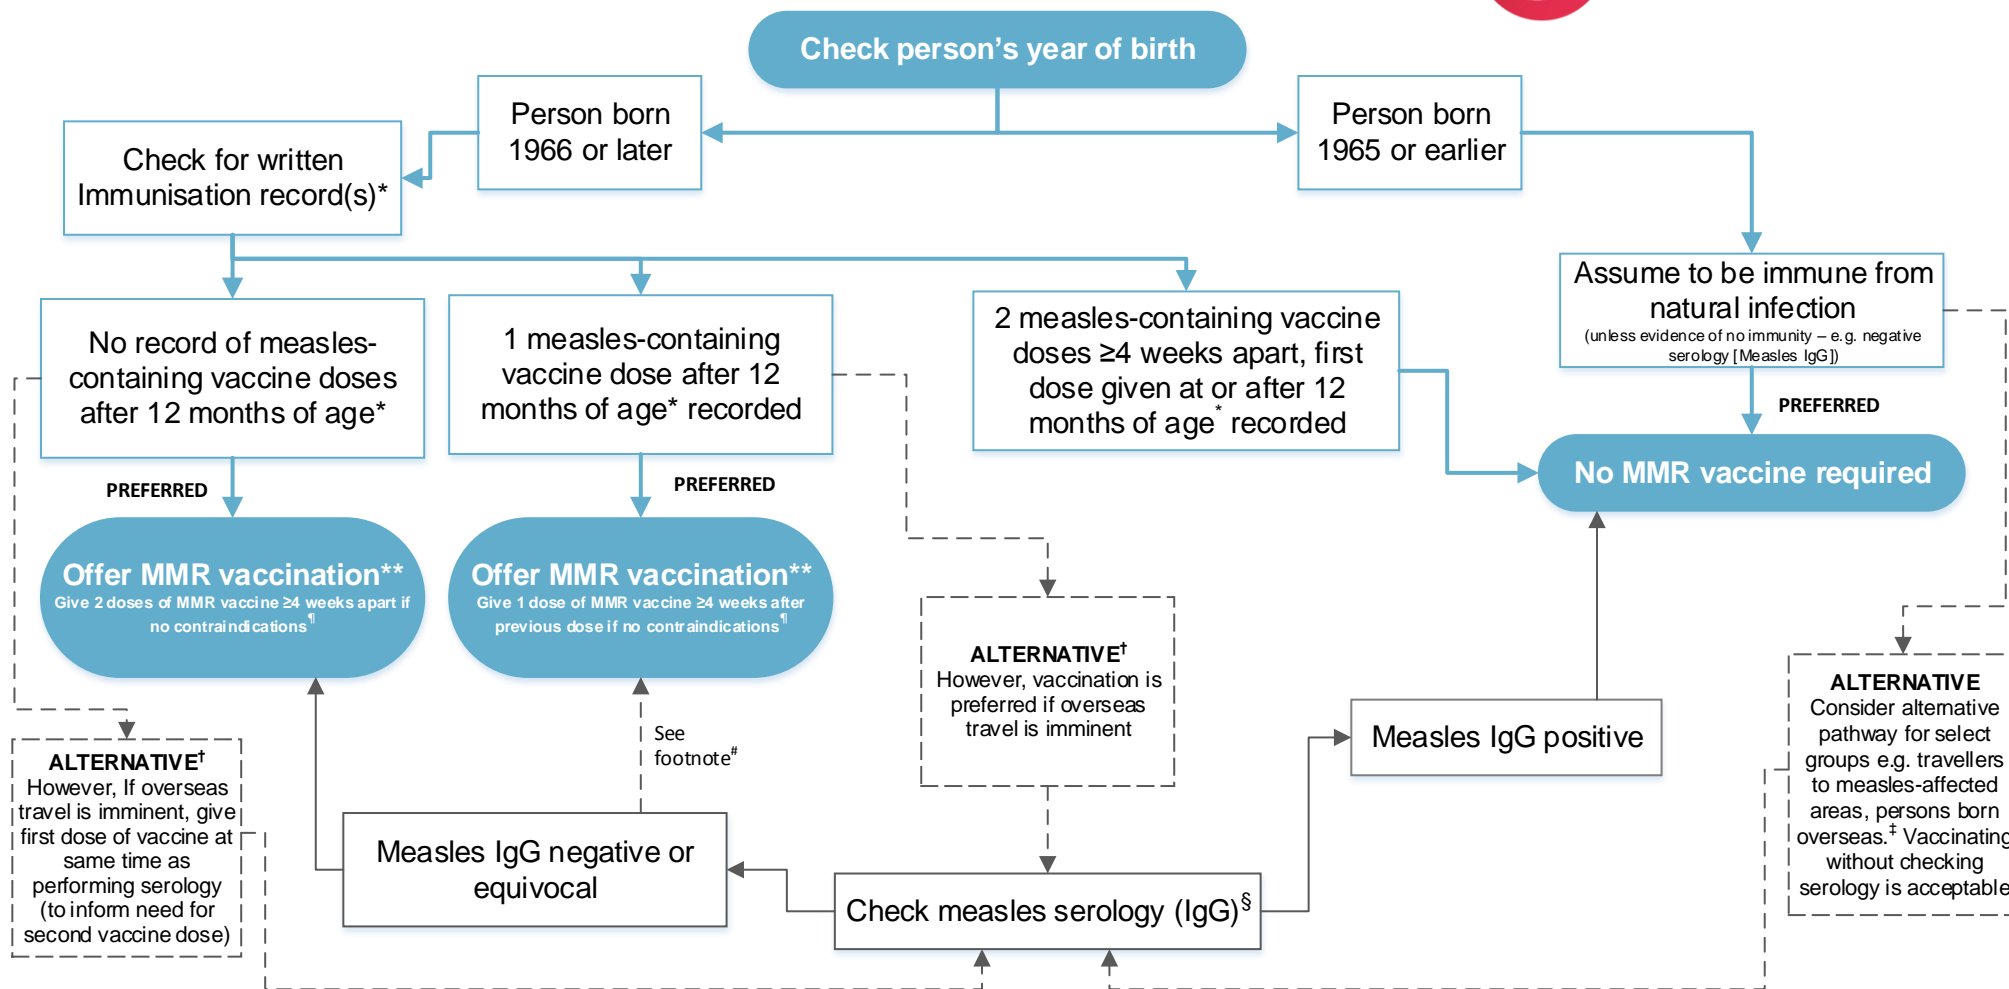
Check person's year of birth

Person born 1966 or later

Person born 1965 or earlier

Check for written Immunisation record(s)*

Assume to be immune from natural infection
(unless evidence of no immunity – e.g. negative serology [Measles IgG])

No record of measles-containing vaccine doses after 12 months of age*

1 measles-containing vaccine dose after 12 months of age* recorded

2 measles-containing vaccine doses ≥4 weeks apart, first dose given at or after 12 months of age* recorded

PREFERRED

No MMR vaccine required

PREFERRED

PREFERRED

Offer MMR vaccination**
Give 2 doses of MMR vaccine ≥4 weeks apart if no contraindications¶

Offer MMR vaccination**
Give 1 dose of MMR vaccine ≥4 weeks after previous dose if no contraindications¶

ALTERNATIVE†
However, vaccination is preferred if overseas travel is imminent

ALTERNATIVE
Consider alternative pathway for select groups e.g. travellers to measles-affected areas, persons born overseas.‡ Vaccinating without checking serology is acceptable

Measles IgG positive

See footnote#

ALTERNATIVE†
However, If overseas travel is imminent, give first dose of vaccine at same time as performing serology (to inform need for second vaccine dose)

Measles IgG negative or equivocal

Check measles serology (IgG)§